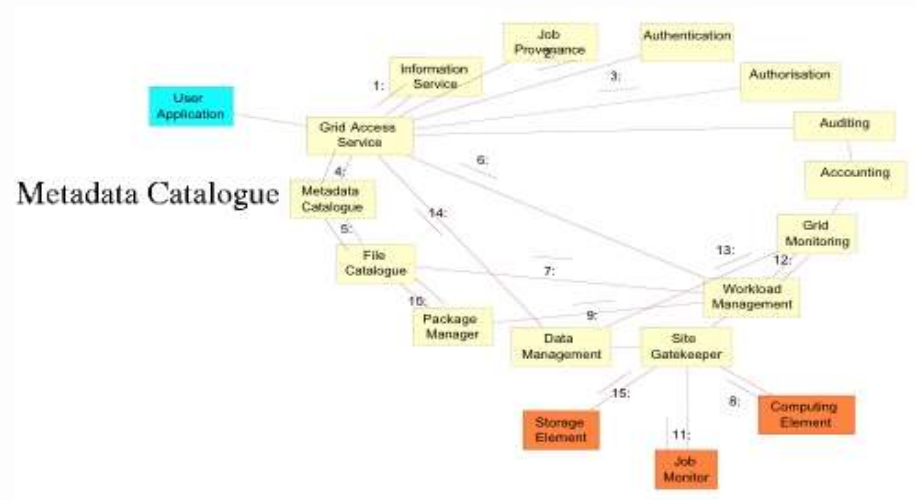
Metadata Catalogue

User Application

Grid Access Service

Information Service

1:

Job Provenance

2:

Authentication

3:

Authorisation

Auditing

Accounting

4:

Metadata Catalogue

6:

5:

14:

File Catalogue

Grid Monitoring

13:

12:

7:

Workload Management

10:

9:

Package Manager

Data Management

Site Gatekeeper

15:

8:

Storage Element

Computing Element

11:

Job Monitor